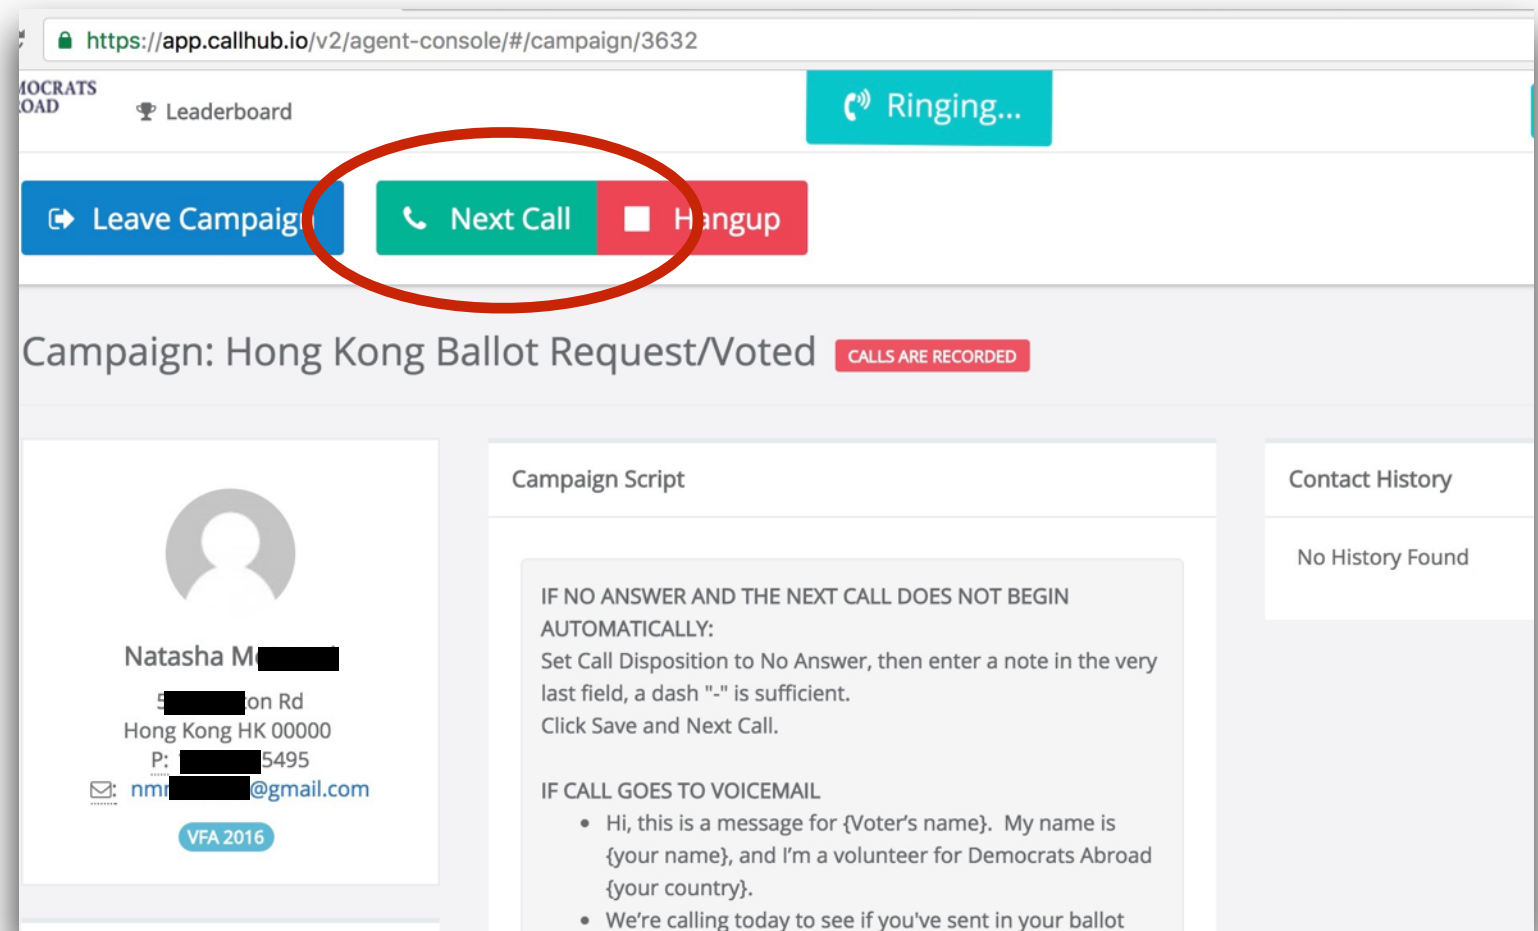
https://app.callhub.io/v2/agent-console/#/campaign/3632

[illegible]OCRATS
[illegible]OAD

Leaderboard

Ringing...

Leave Campaig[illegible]

Next Call

H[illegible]ngup

Campaign: Hong Kong Ballot Request/Voted

CALLS ARE RECORDED

Natasha M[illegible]

5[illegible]on Rd
Hong Kong HK 00000
P: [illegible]5495
nm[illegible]@gmail.com

VFA 2016

Campaign Script

IF NO ANSWER AND THE NEXT CALL DOES NOT BEGIN AUTOMATICALLY:
Set Call Disposition to No Answer, then enter a note in the very last field, a dash "-" is sufficient.
Click Save and Next Call.

IF CALL GOES TO VOICEMAIL
- Hi, this is a message for {Voter's name}. My name is {your name}, and I'm a volunteer for Democrats Abroad {your country}.
- We're calling today to see if you've sent in your ballot

Contact History

No History Found